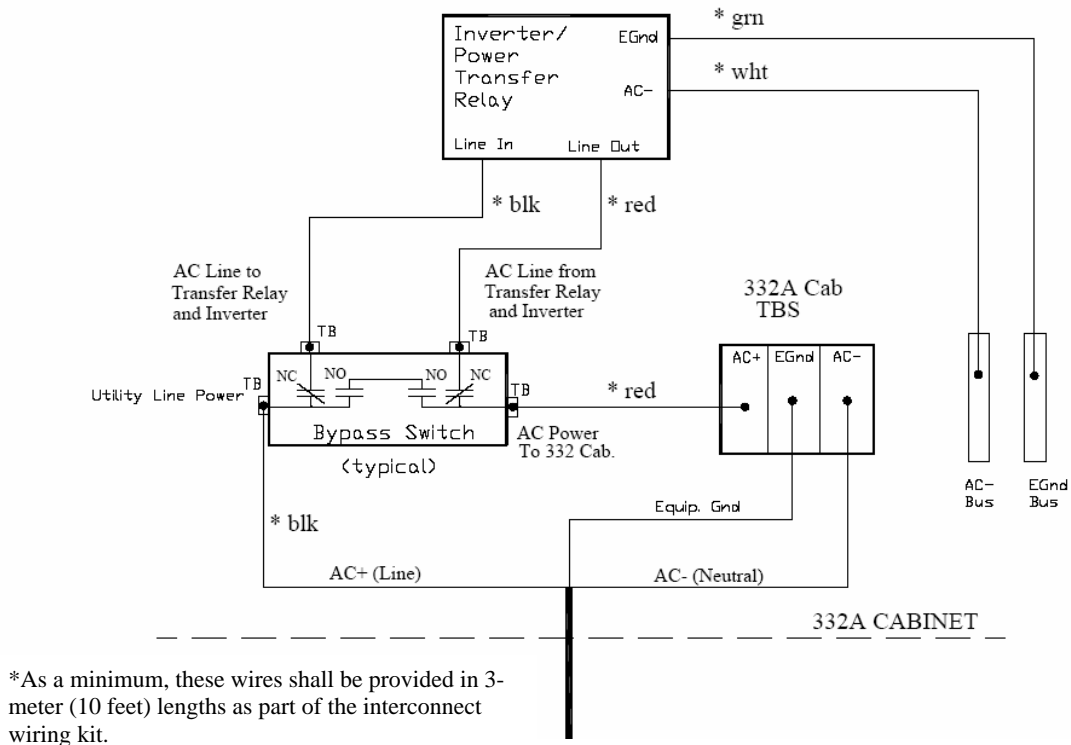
Inverter/ Power Transfer Relay

EGnd

AC-

Line In

Line Out

* grn

* wht

* blk

* red

AC Line to Transfer Relay and Inverter

AC Line from Transfer Relay and Inverter

332A Cab TBS

TB

TB

Utility Line Power

TB

NC

NO

NO

NC

TB

* red

AC+

EGnd

AC-

Bypass Switch

(typical)

AC Power To 332 Cab.

* blk

Equip. Gnd

AC-
Bus

EGnd
Bus

AC+ (Line)

AC- (Neutral)

332A CABINET

*As a minimum, these wires shall be provided in 3-meter (10 feet) lengths as part of the interconnect wiring kit.